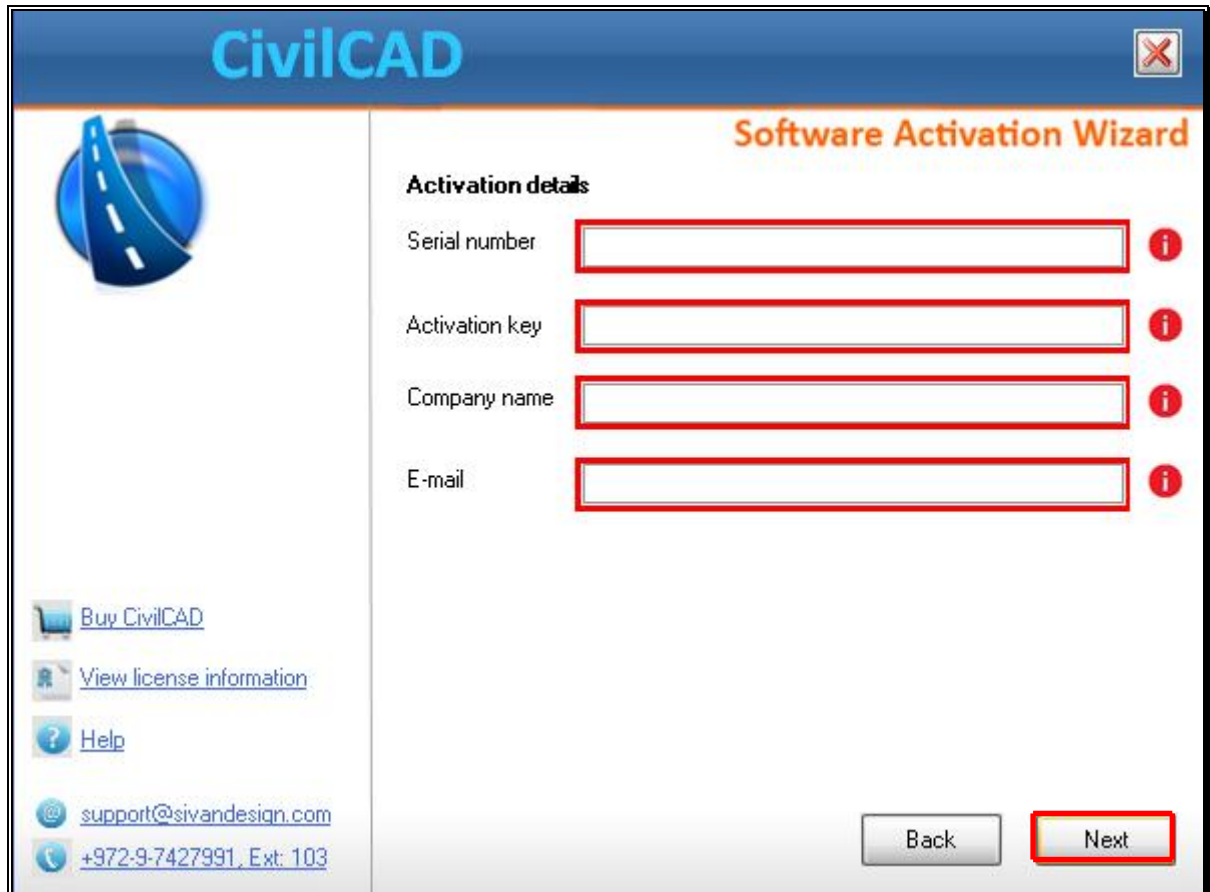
CivilCAD

Software Activation Wizard

Activation details

Serial number

Activation key

Company name

E-mail

Buy CivilCAD

View license information

Help

support@sivandesign.com

+972-9-7427991, Ext: 103

Back

Next